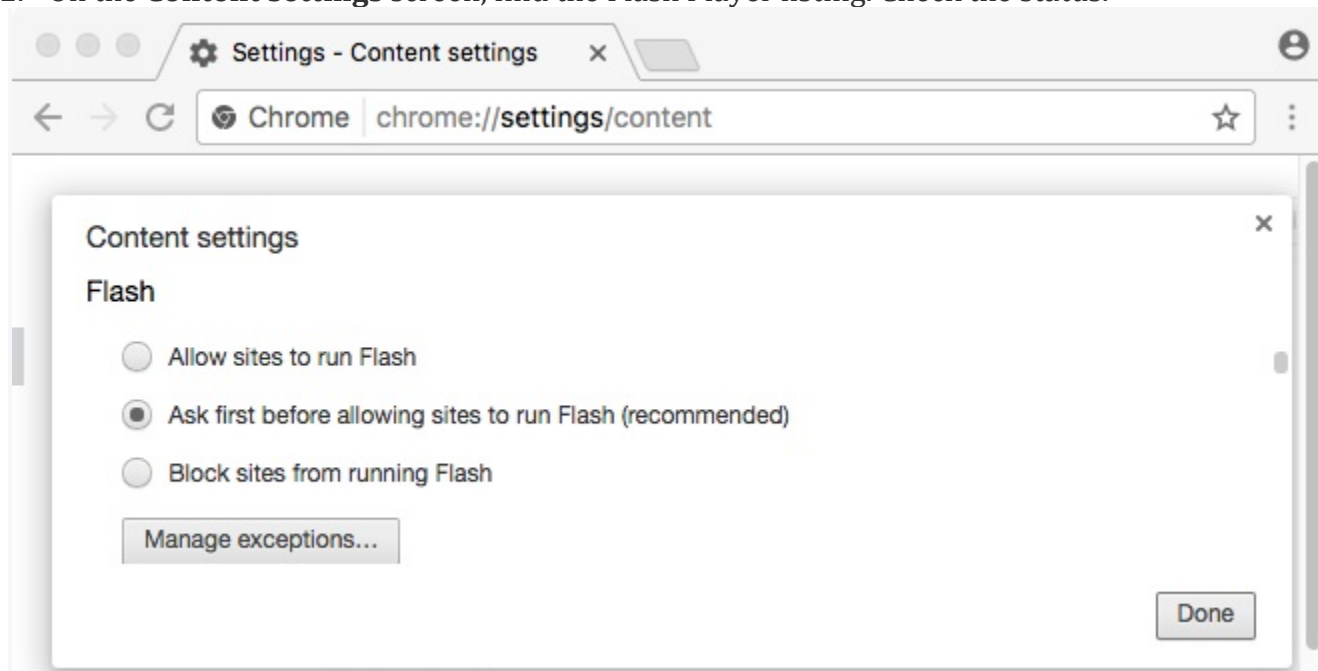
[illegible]

Settings - Content settings ×

Chrome | chrome://settings/content

Content settings ×

Flash

Allow sites to run Flash

Ask first before allowing sites to run Flash (recommended)

Block sites from running Flash

Manage exceptions...

Done